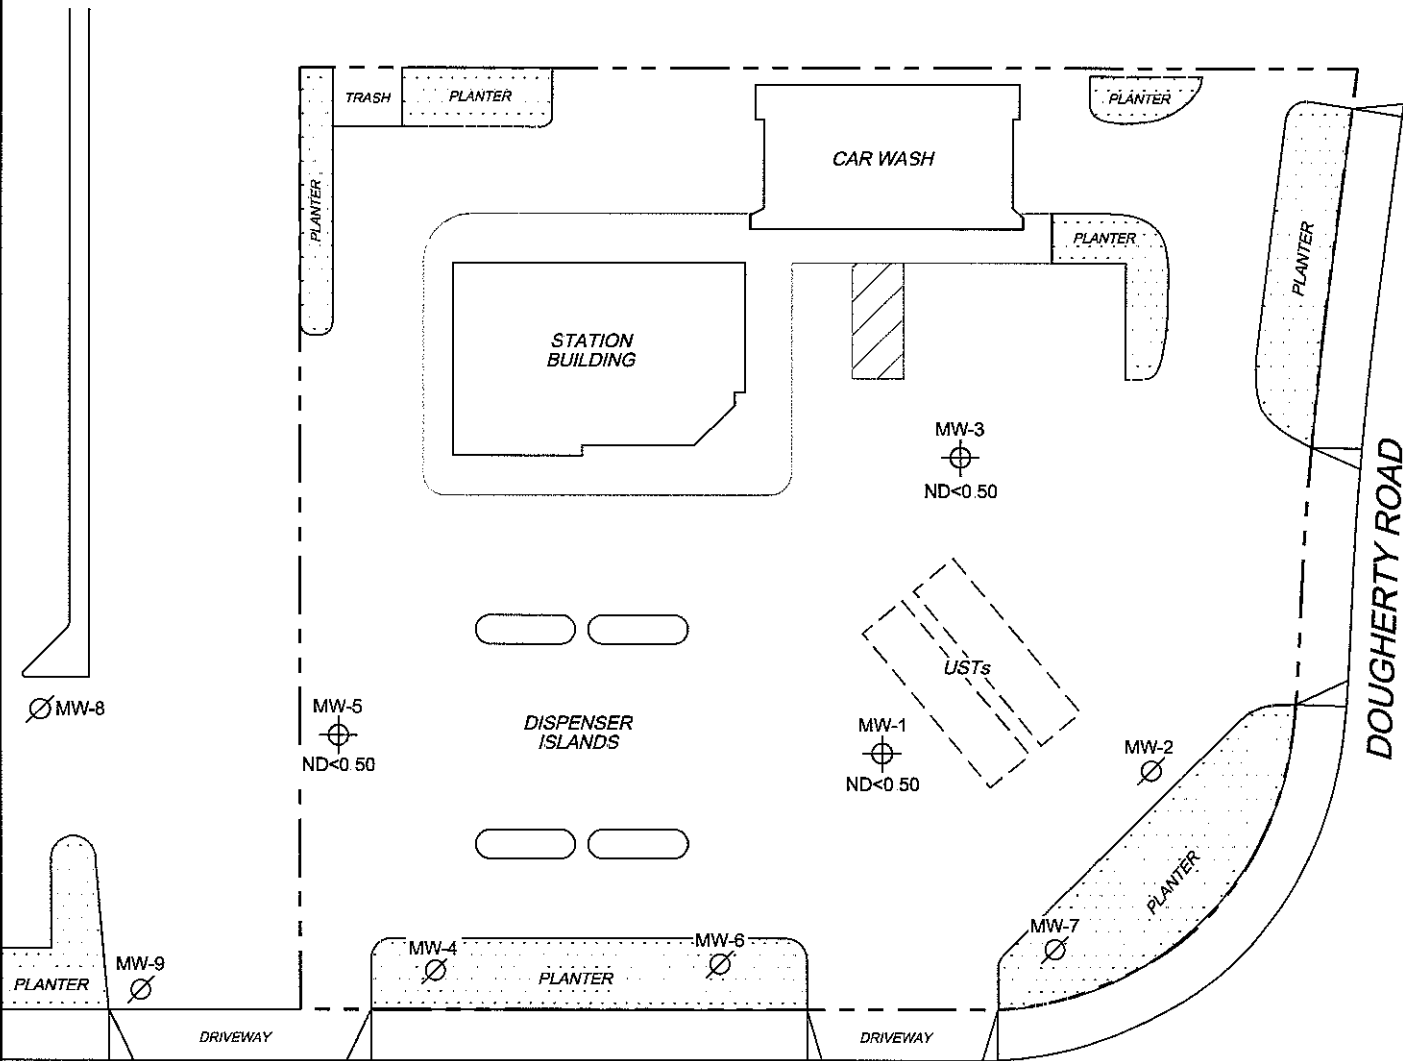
TRASH
PLANTER
PLANTER
CAR WASH
PLANTER
PLANTER
PLANTER
STATION BUILDING
MW-3
ND<0.50
DOUGHERTY ROAD
USTs
MW-8
MW-5
ND<0.50
DISPENSER ISLANDS
MW-1
ND<0.50
MW-2
PLANTER
MW-7
MW-4
MW-6
PLANTER
MW-9
PLANTER
DRIVEWAY
DRIVEWAY